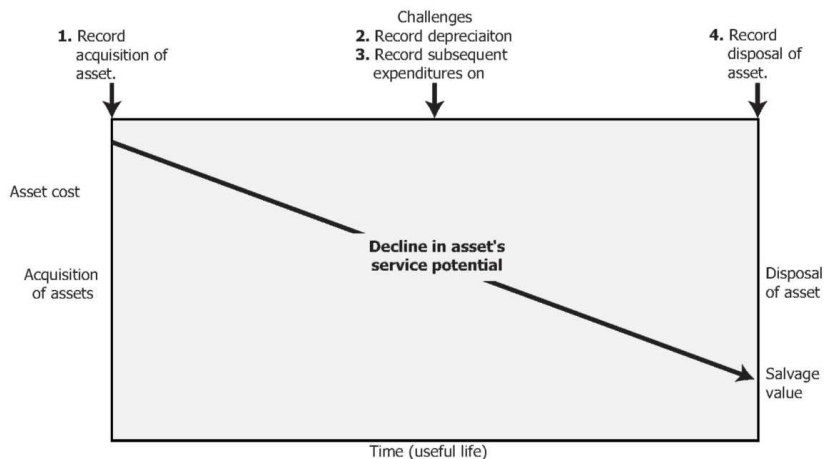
**1.** Record acquisition of asset.

Challenges
**2.** Record depreciaiton
**3.** Record subsequent expenditures on

**4.** Record disposal of asset.

Asset cost

Acquisition of assets

**Decline in asset's service potential**

Disposal of asset

Salvage value

Time (useful life)